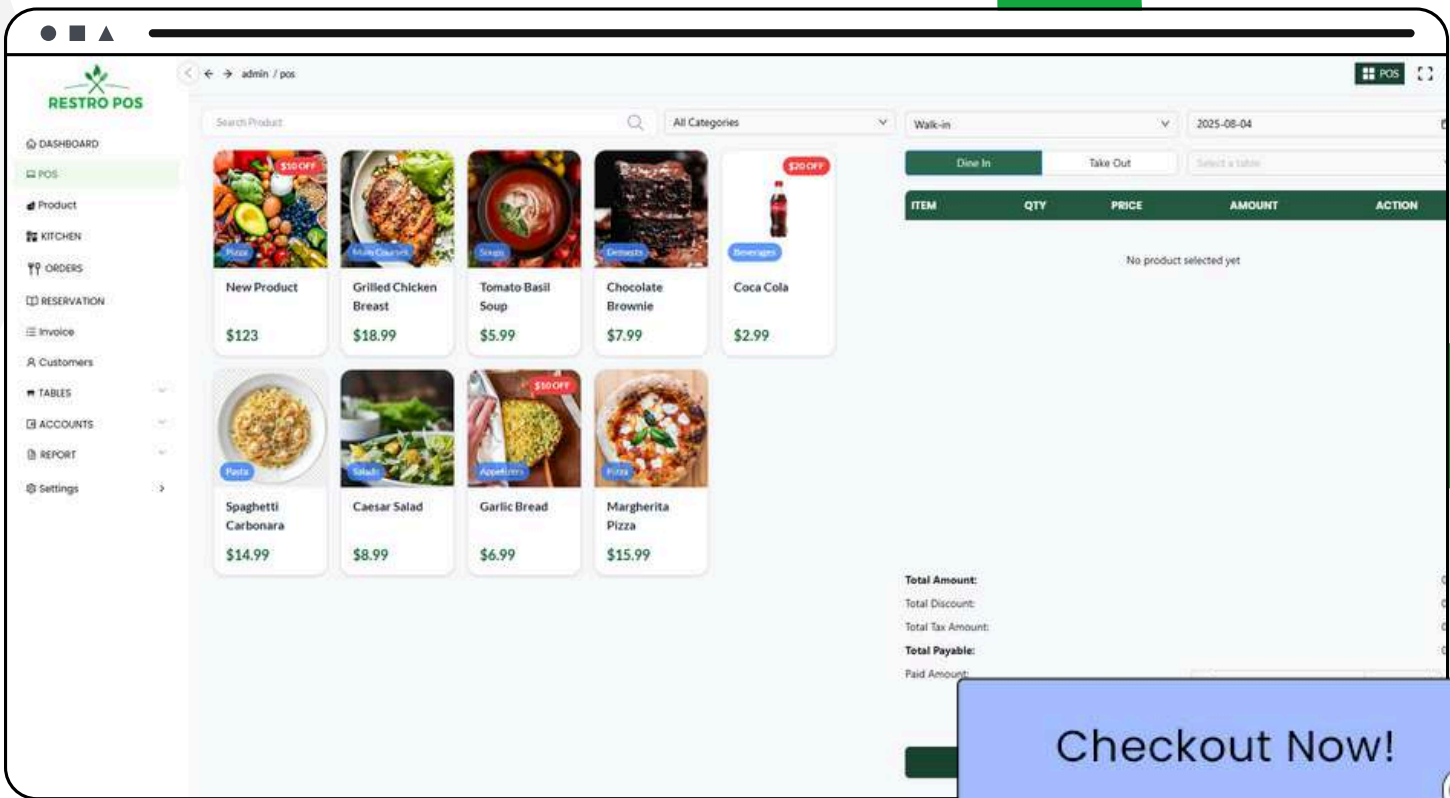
RESTRO POS

DASHBOARD
POS
Product
KITCHEN
ORDERS
RESERVATION
Invoice
Customers
TABLES
ACCOUNTS
REPORT
Settings

admin / pos

POS

Search Product

All Categories

$10 OFF
Pizza
New Product
$123

Main Courses
Grilled Chicken Breast
$18.99

Soups
Tomato Basil Soup
$5.99

Desserts
Chocolate Brownie
$7.99

$20 OFF
Beverages
Coca Cola
$2.99

Pasta
Spaghetti Carbonara
$14.99

Salads
Caesar Salad
$8.99

$10 OFF
Appetizers
Garlic Bread
$6.99

Pizza
Margherita Pizza
$15.99

Walk-in

2025-08-04

Dine In

Take Out

Select a table

| ITEM | QTY | PRICE | AMOUNT | ACTION |
|---|---|---|---|---|

No product selected yet

Total Amount:
Total Discount:
Total Tax Amount:
Total Payable:
Paid Amount:

Checkout Now!